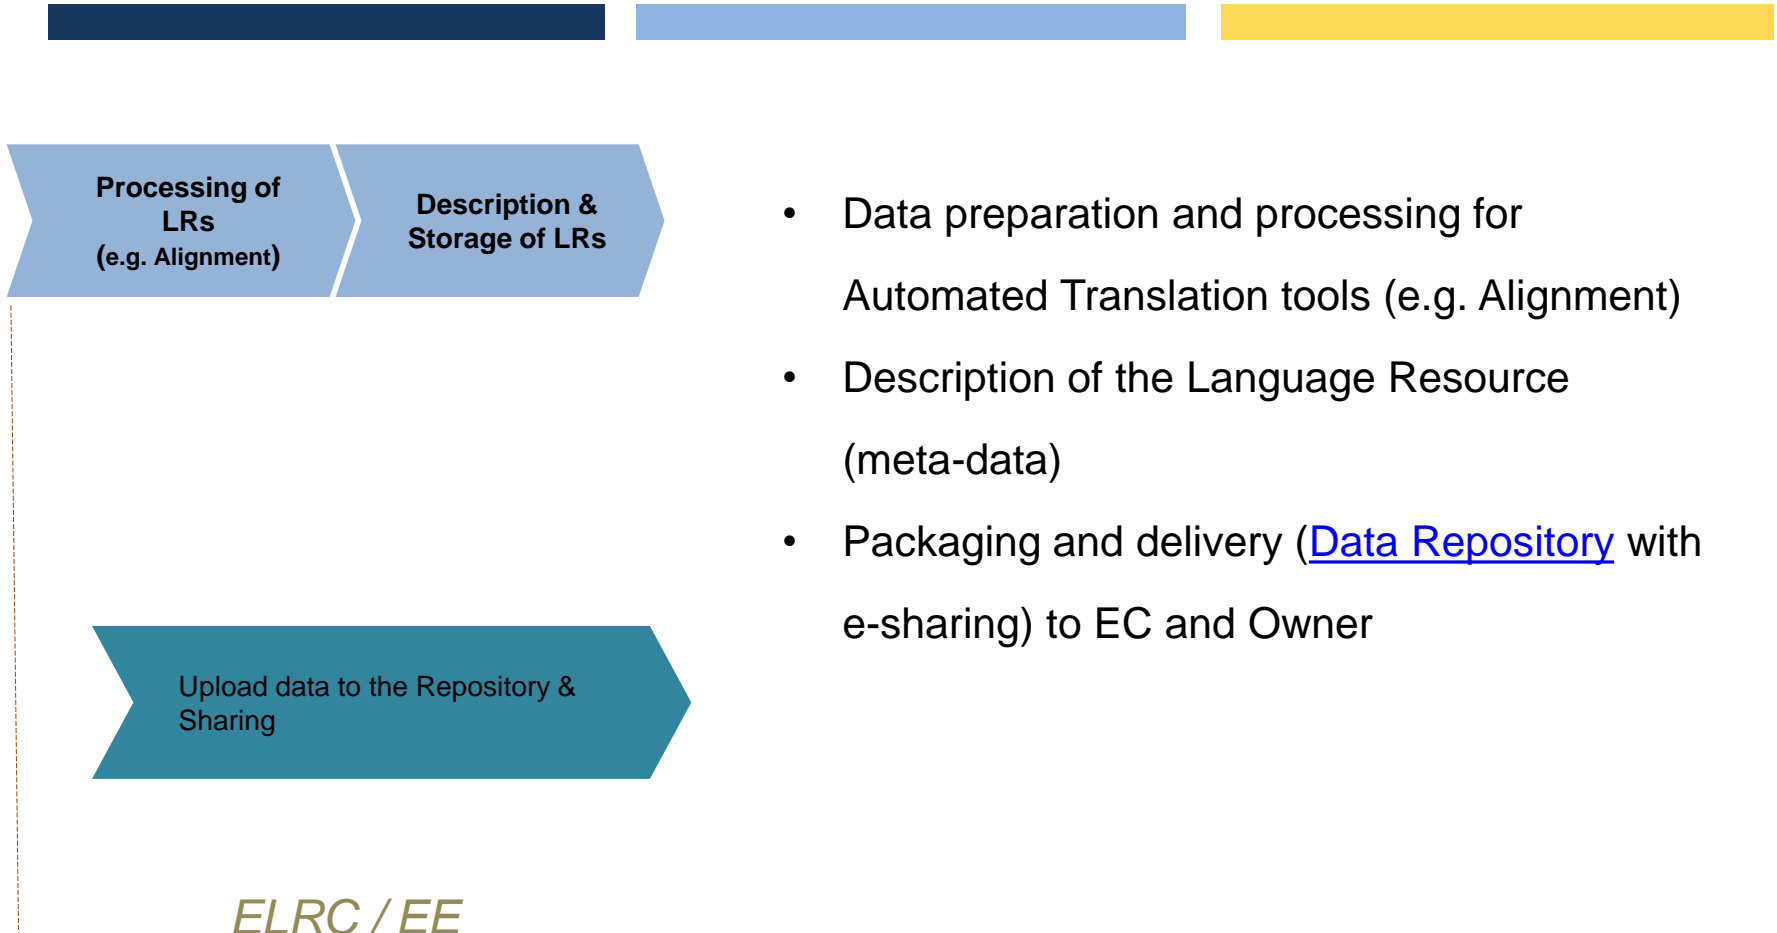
Processing of LRs
(e.g. Alignment)

Description & Storage of LRs

Upload data to the Repository & Sharing

ELRC / EE

- Data preparation and processing for Automated Translation tools (e.g. Alignment)
- Description of the Language Resource (meta-data)
- Packaging and delivery (Data Repository with e-sharing) to EC and Owner